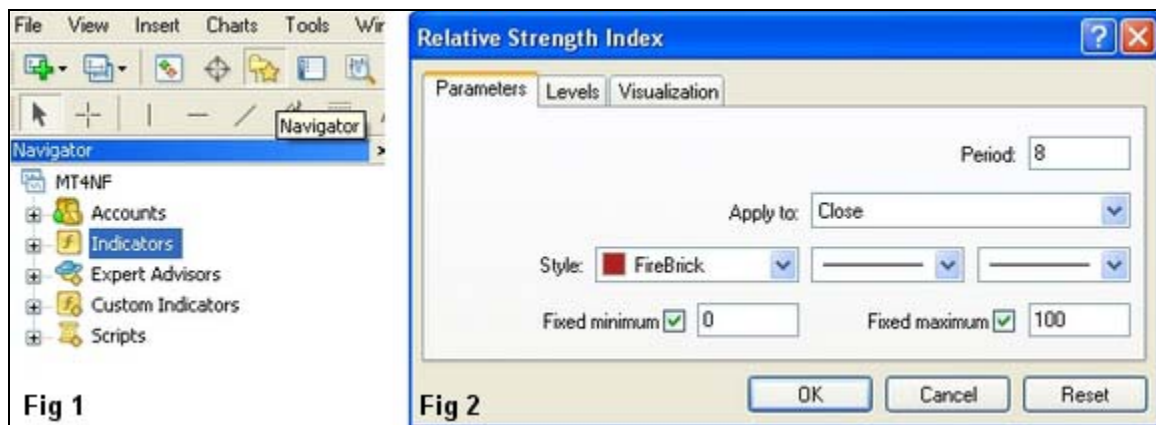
File View Insert Charts Tools Wir

Navigator

Navigator

MT4NF

Accounts

Indicators

Expert Advisors

Custom Indicators

Scripts

Fig 1

Relative Strength Index

Parameters Levels Visualization

Period: 8

Apply to: Close

Style: FireBrick

Fixed minimum 0

Fixed maximum 100

OK Cancel Reset

Fig 2